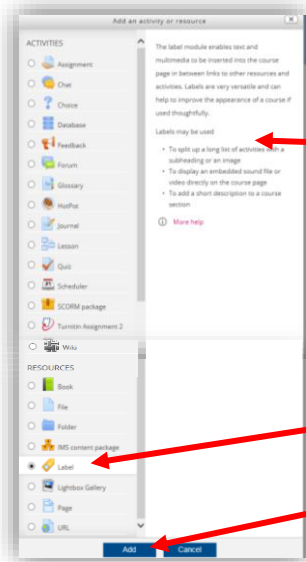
Add an activity or resource

ACTIVITIES

Assignment

Chat

Choice

Database

Feedback

Forum

Glossary

HotPot

Journal

Lesson

Quiz

Scheduler

SCORM package

Turnitin Assignment 2

Wiki

RESOURCES

Book

File

Folder

IMS content package

Label

Lightbox Gallery

Page

URL

The label module enables text and multimedia to be inserted into the course page in between links to other resources and activities. Labels are very versatile and can help to improve the appearance of a course if used thoughtfully.

Labels may be used

- To split up a long list of activities with a subheading or an image
- To display an embedded sound file or video directly on the course page
- To add a short description to a course section

More help

Add

Cancel